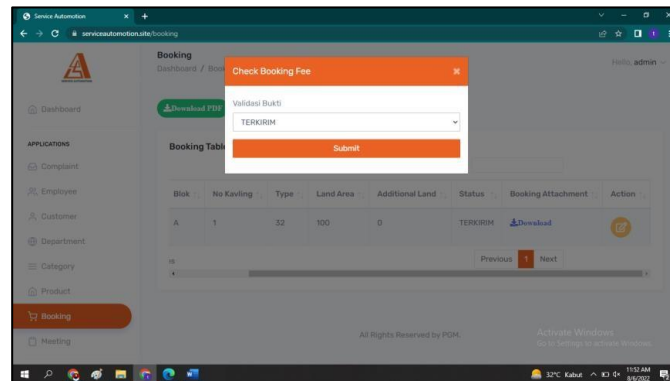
Service Automation
serviceautomotion.site/booking

Booking
Dashboard / Book

Hello, admin

Dashboard

APPLICATIONS
Complaint
Employee
Customer
Department
Category
Product
Booking
Meeting

Download PDF

Booking Tabl

| Blok | No Kavling | Type | Land Area | Additional Land | Status | Booking Attachment | Action |
|---|---|---|---|---|---|---|---|
| A | 1 | 32 | 100 | 0 | TERKIRIM | Download | |

Previous 1 Next

All Rights Reserved by PGM.

Activate Windows
Go to Settings to activate Windows.

Check Booking Fee
Validasi Bukti
TERKIRIM
Submit

32°C Kabut
11:52 AM
8/6/2022